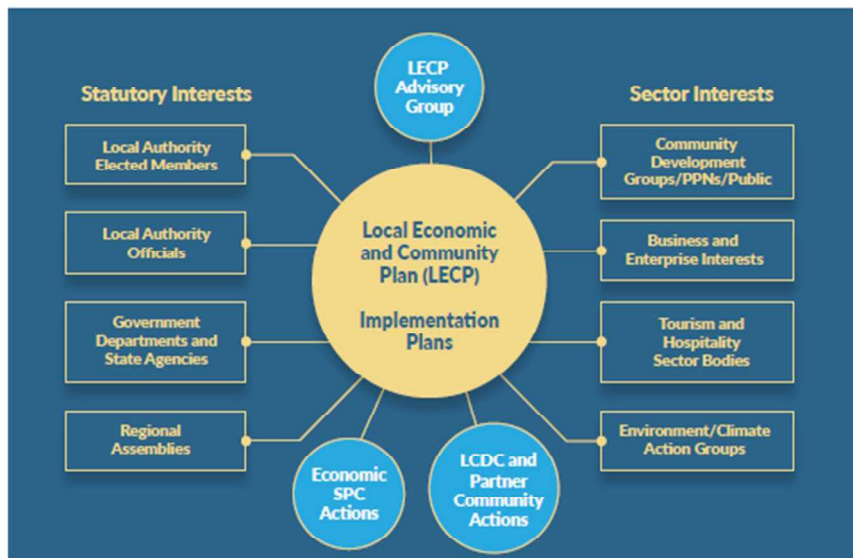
LECP Advisory Group

Statutory Interests

Sector Interests

Local Authority Elected Members

Local Authority Officials

Government Departments and State Agencies

Regional Assemblies

Local Economic and Community Plan (LECP)

Implementation Plans

Community Development Groups/PPNs/Public

Business and Enterprise Interests

Tourism and Hospitality Sector Bodies

Environment/Climate Action Groups

Economic SPC Actions

LCDC and Partner Community Actions